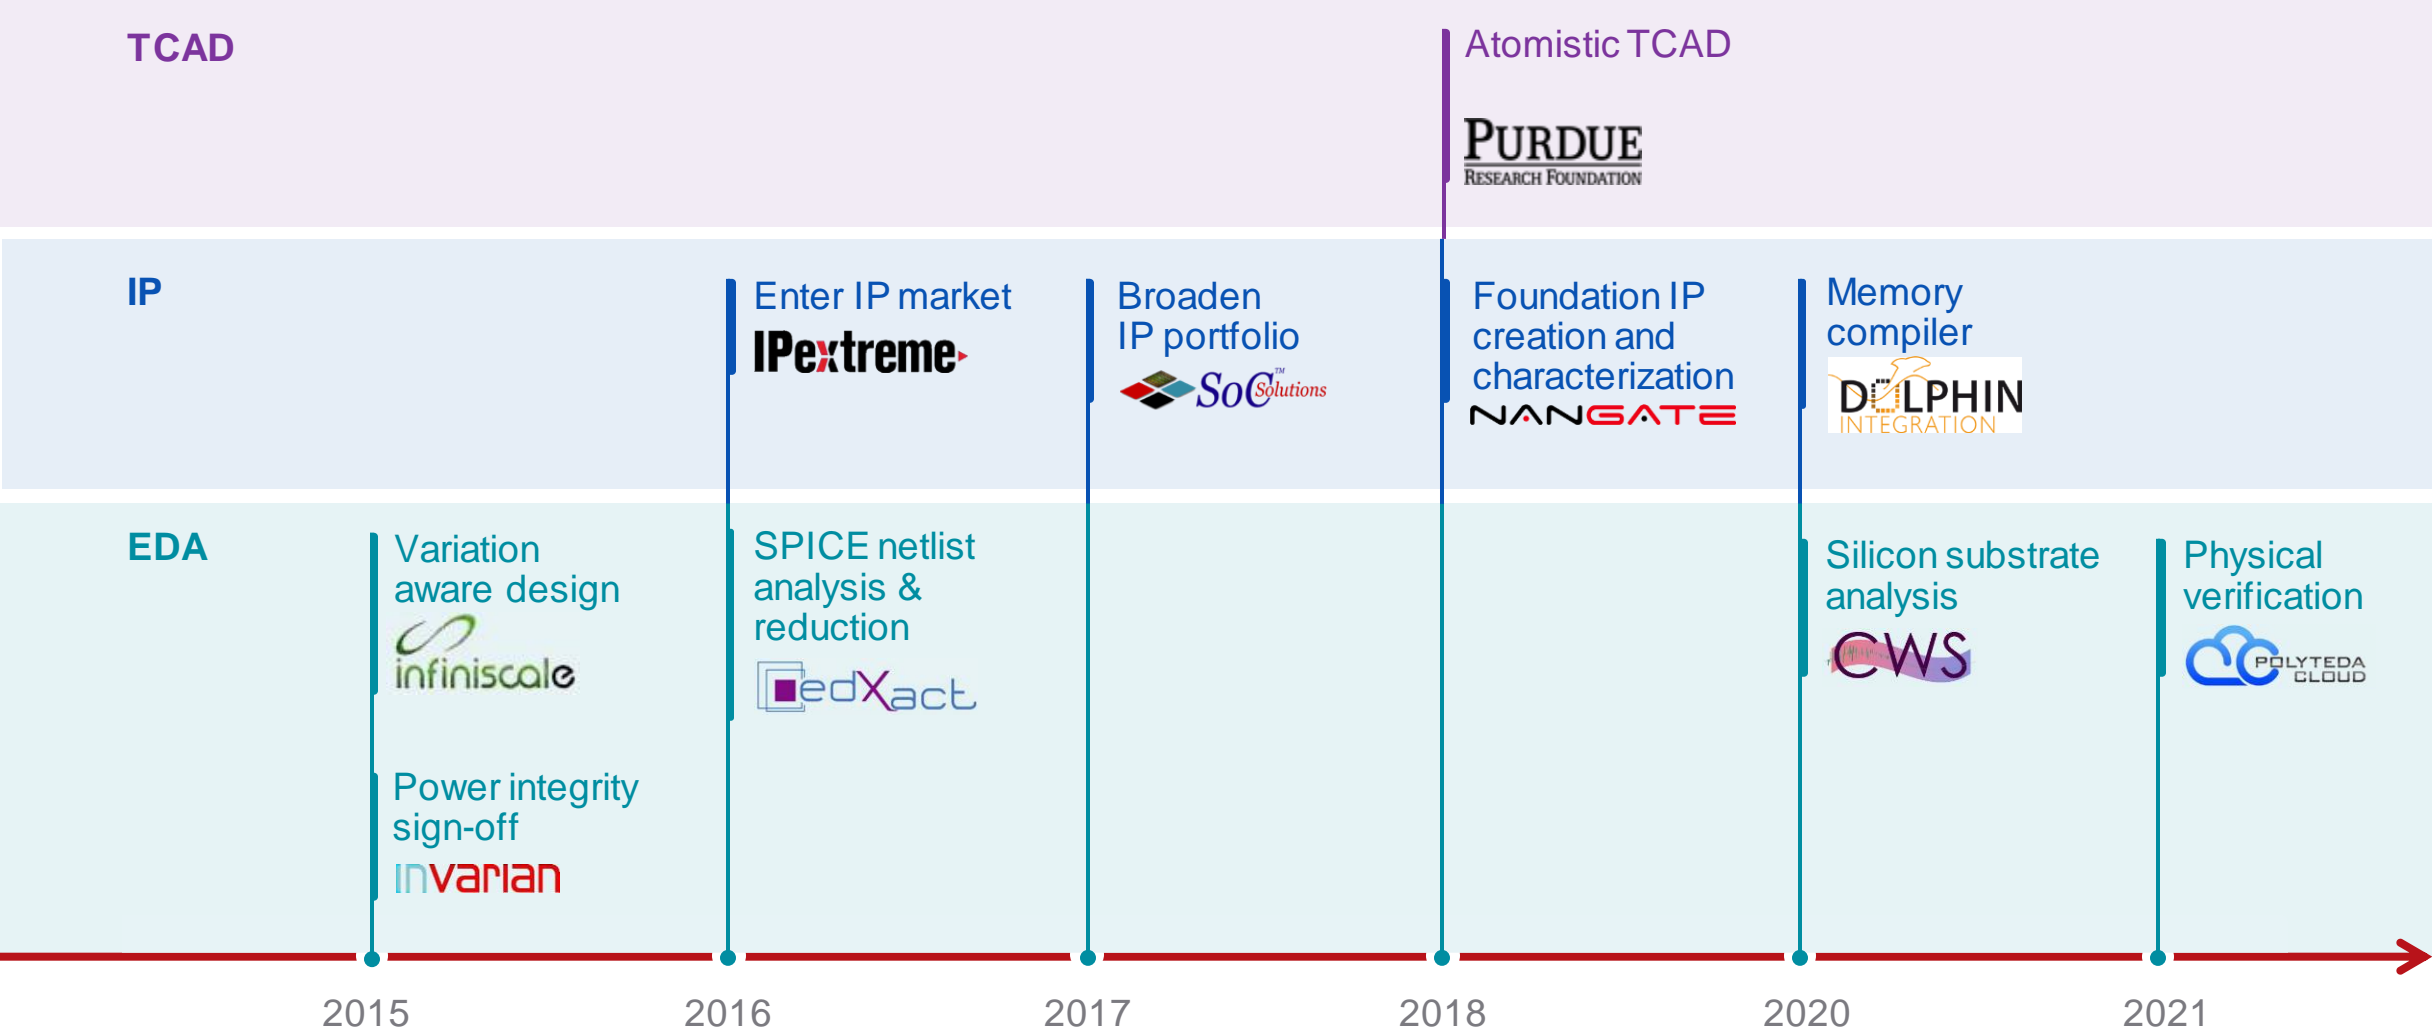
TCAD

Atomistic TCAD

PURDUE
RESEARCH FOUNDATION

IP

Enter IP market
IPextreme

Broaden IP portfolio
SoC Solutions™

Foundation IP creation and characterization
NANGATE

Memory compiler
DOLPHIN INTEGRATION

EDA

Variation aware design
infiniscale

Power integrity sign-off
invarian

SPICE netlist analysis & reduction
edXact

Silicon substrate analysis
CWS

Physical verification
POLYTEDA CLOUD

2015 2016 2017 2018 2020 2021